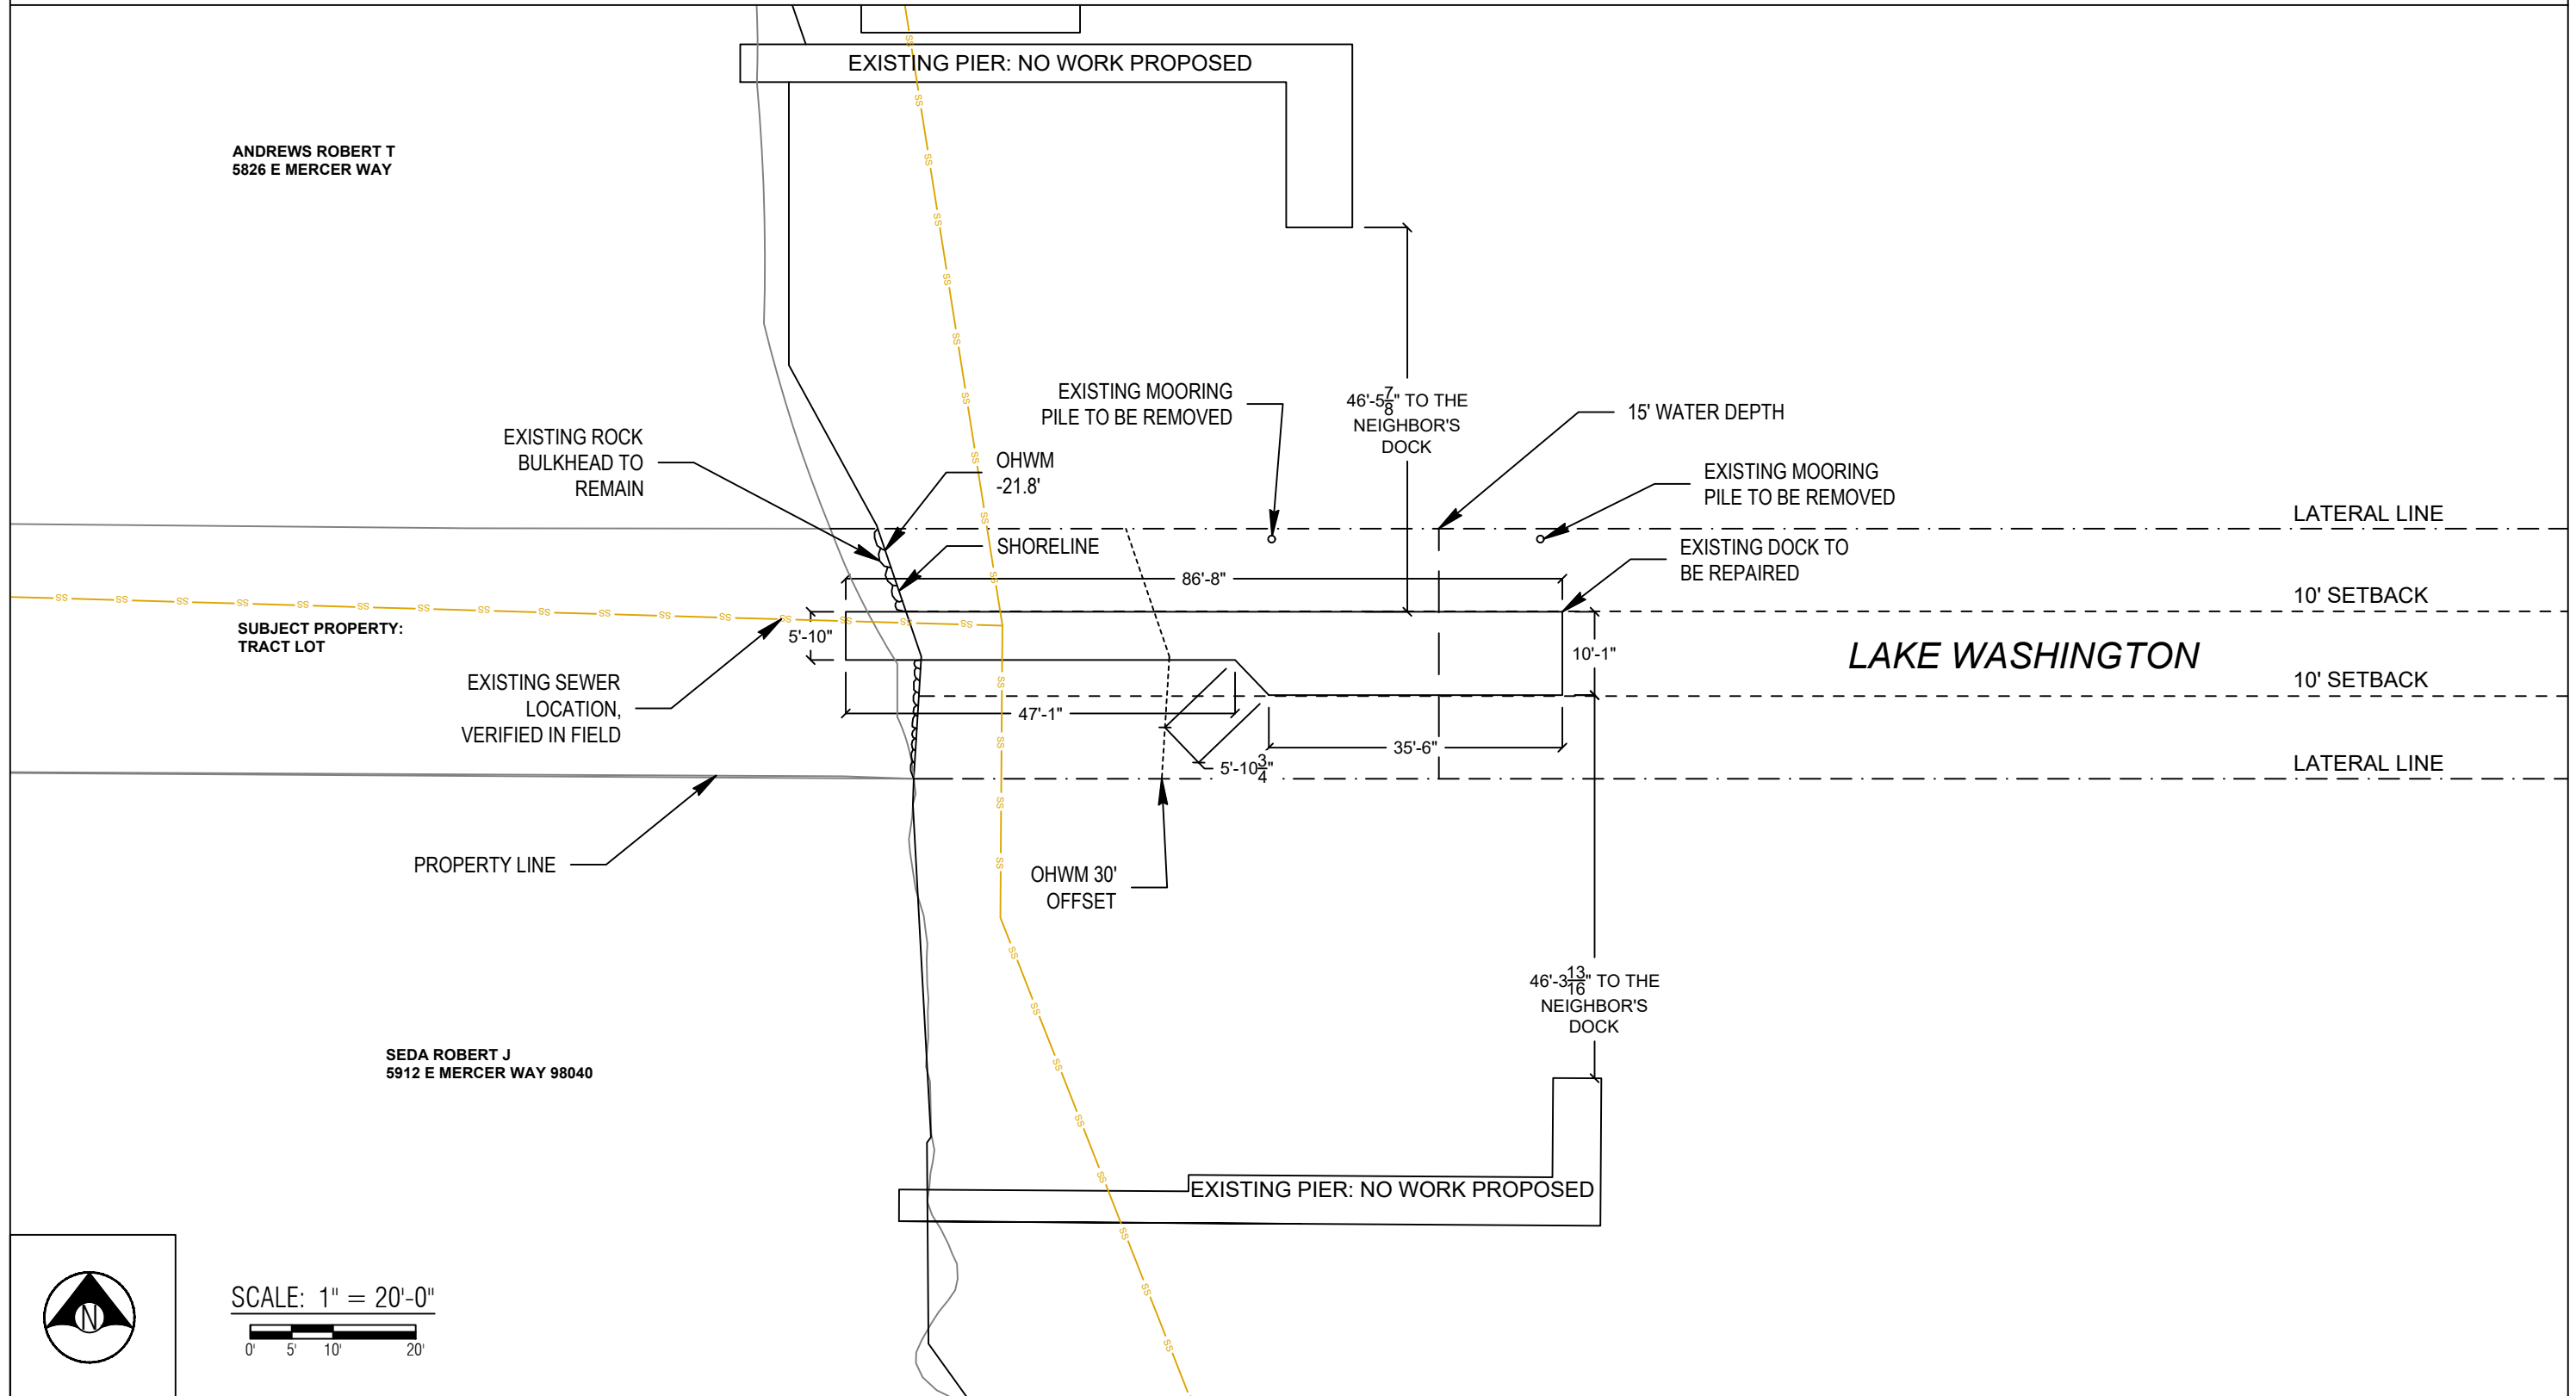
EXISTING PIER: NO WORK PROPOSED

ANDREWS ROBERT T
5826 E MERCER WAY

EXISTING MOORING PILE TO BE REMOVED

$46'-5\frac{7}{8}"$ TO THE NEIGHBOR'S DOCK

15' WATER DEPTH

EXISTING ROCK BULKHEAD TO REMAIN

OHWM -21.8'

EXISTING MOORING PILE TO BE REMOVED

LATERAL LINE

SHORELINE

EXISTING DOCK TO BE REPAIRED

86'-8"

10' SETBACK

SUBJECT PROPERTY: TRACT LOT

5'-10"

10'-1"

LAKE WASHINGTON

10' SETBACK

EXISTING SEWER LOCATION, VERIFIED IN FIELD

47'-1"

35'-6"

$5'-10\frac{3}{4}"$

LATERAL LINE

PROPERTY LINE

OHWM 30' OFFSET

$46'-3\frac{13}{16}"$ TO THE NEIGHBOR'S DOCK

SEDA ROBERT J
5912 E MERCER WAY 98040

EXISTING PIER: NO WORK PROPOSED

N

SCALE: 1" = 20'-0"
0' 5' 10' 20'